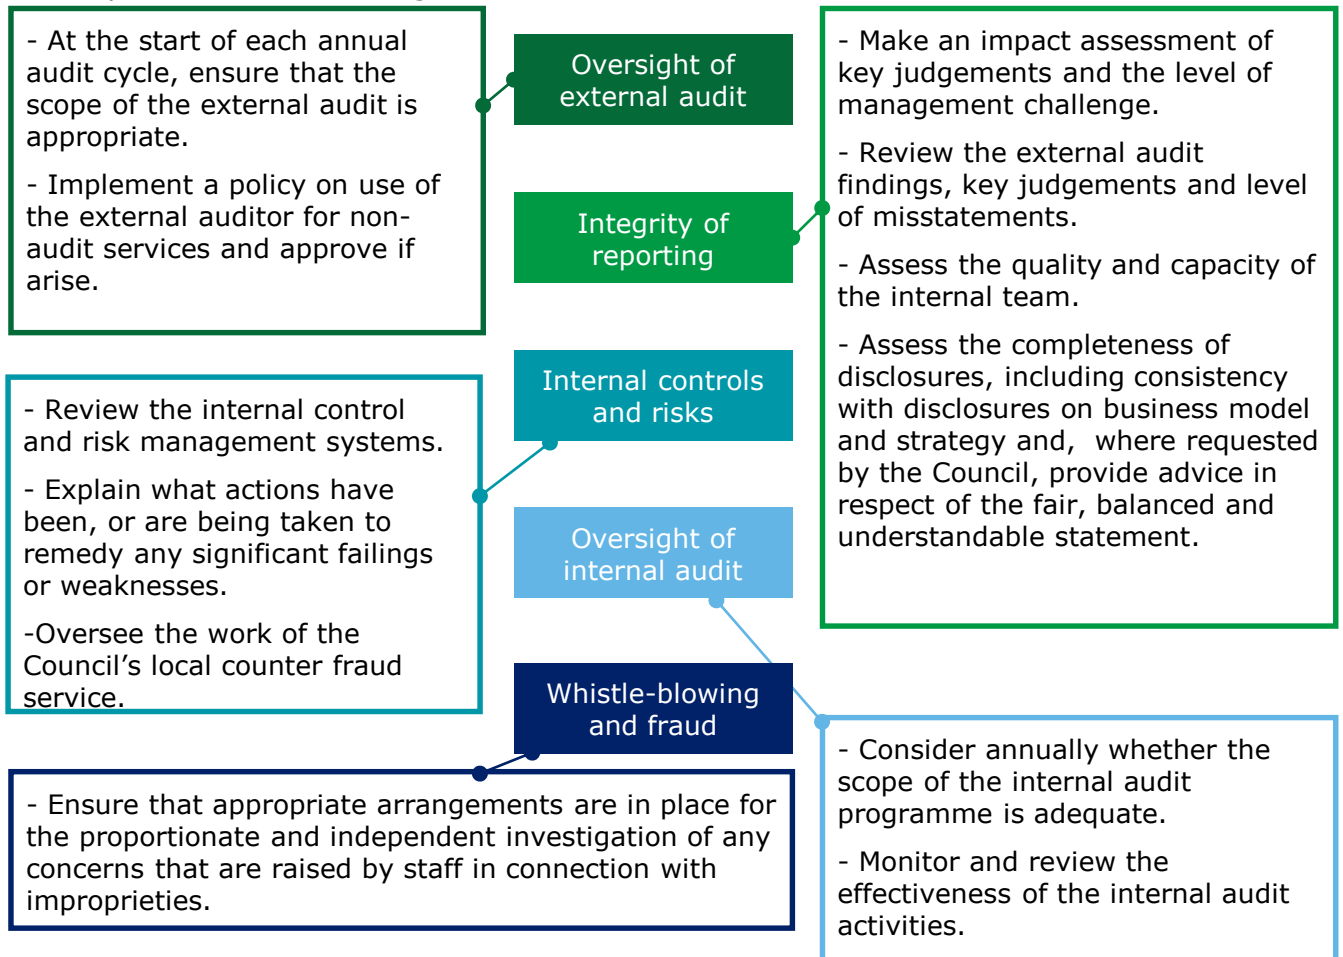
- At the start of each annual audit cycle, ensure that the scope of the external audit is appropriate.

- Implement a policy on use of the external auditor for non-audit services and approve if arise.

Oversight of external audit

Integrity of reporting

Internal controls and risks

Oversight of internal audit

Whistle-blowing and fraud

- Make an impact assessment of key judgements and the level of management challenge.

- Review the external audit findings, key judgements and level of misstatements.

- Assess the quality and capacity of the internal team.

- Assess the completeness of disclosures, including consistency with disclosures on business model and strategy and, where requested by the Council, provide advice in respect of the fair, balanced and understandable statement.

- Review the internal control and risk management systems.

- Explain what actions have been, or are being taken to remedy any significant failings or weaknesses.

-Oversee the work of the Council's local counter fraud service.

- Consider annually whether the scope of the internal audit programme is adequate.

- Monitor and review the effectiveness of the internal audit activities.

- Ensure that appropriate arrangements are in place for the proportionate and independent investigation of any concerns that are raised by staff in connection with improprieties.